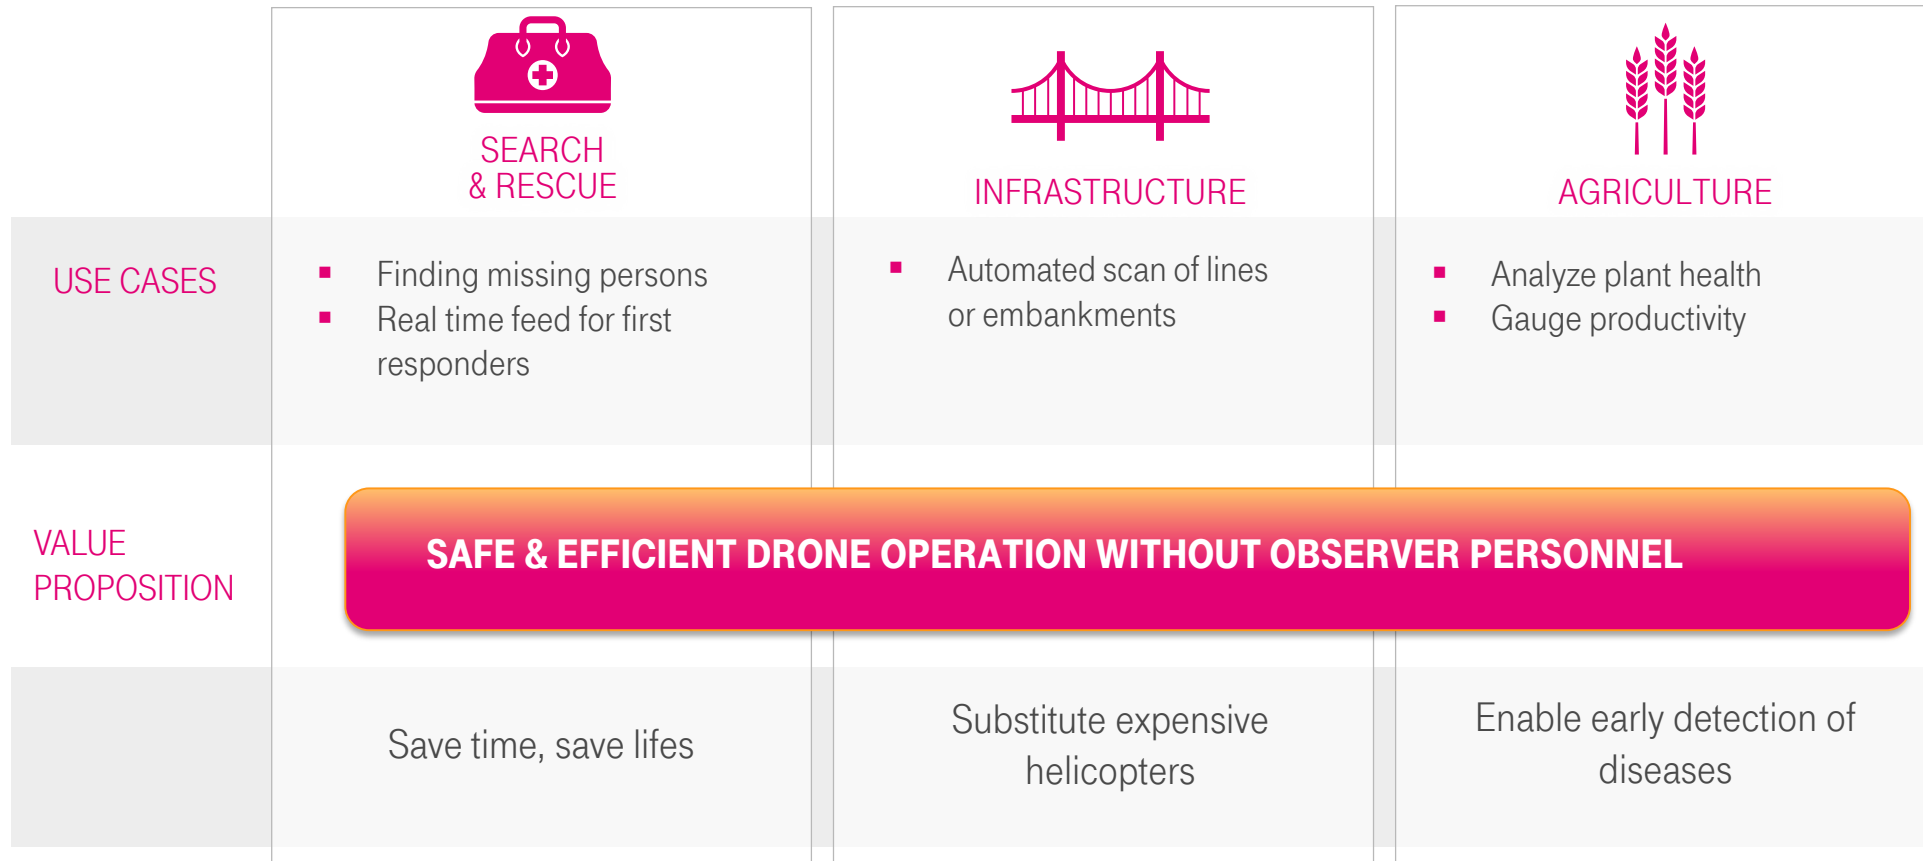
|  | SEARCH & RESCUE | INFRASTRUCTURE | AGRICULTURE |
|---|---|---|---|
| USE CASES | ▪ Finding missing persons<br>▪ Real time feed for first responders | ▪ Automated scan of lines or embankments | ▪ Analyze plant health<br>▪ Gauge productivity |
| VALUE PROPOSITION | SAFE & EFFICIENT DRONE OPERATION WITHOUT OBSERVER PERSONNEL | | |
|  | Save time, save lifes | Substitute expensive helicopters | Enable early detection of diseases |